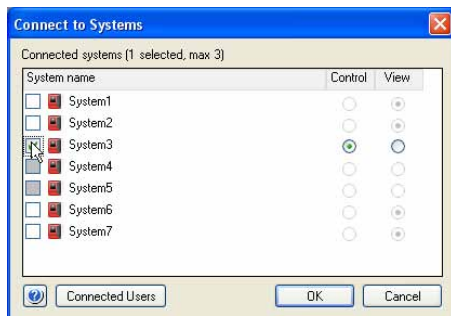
Connect to Systems

Connected systems (1 selected, max 3)

| System name | Control | View |
|---|---|---|
| System1 | | |
| System2 | | |
| System3 | | |
| System4 | | |
| System5 | | |
| System6 | | |
| System7 | | |

Connected Users

OK

Cancel